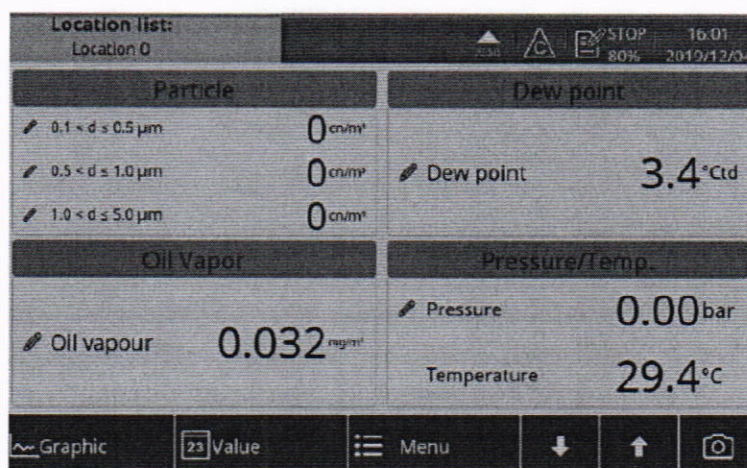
Location list:
Location 0

STOP 80%

16:01 2019/12/0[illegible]

Particle

$0.1 < d \leq 0.5$ µm 0 cn/m³

$0.5 < d \leq 1.0$ µm 0 cn/m³

$1.0 < d \leq 5.0$ µm 0 cn/m³

Dew point

Dew point 3.4 °Ctd

Oil Vapor

Oil vapour 0.032 mg/m³

Pressure/Temp.

Pressure 0.00 bar

Temperature 29.4 °C

Graphic

23 Value

Menu